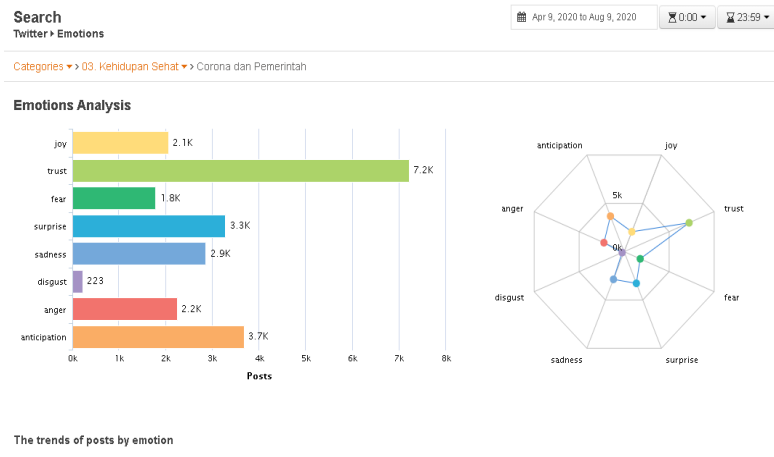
Search
Twitter ▸ Emotions

Apr 9, 2020 to Aug 9, 2020
0:00
23:59

Categories ▾ > 03. Kehidupan Sehat ▾ > Corona dan Pemerintah

Emotions Analysis

joy 2.1K
trust 7.2K
fear 1.8K
surprise 3.3K
sadness 2.9K
disgust 223
anger 2.2K
anticipation 3.7K

0k 1k 2k 3k 4k 5k 6k 7k 8k
Posts

anticipation
joy
trust
fear
surprise
sadness
disgust
anger
5k
0k

The trends of posts by emotion